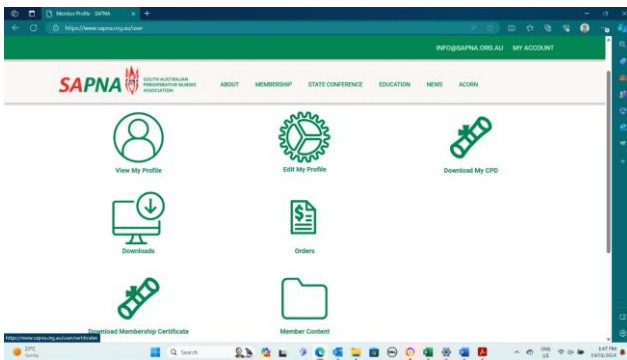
Member Profile - SAPNA

https://www.sapna.org.au/user

INFO@SAPNA.ORG.AU MY ACCOUNT

SAPNA SOUTH AUSTRALIAN PERIOPERATIVE NURSES ASSOCIATION

ABOUT MEMBERSHIP STATE CONFERENCE EDUCATION NEWS ACORN

View My Profile

Edit My Profile

Download My CPD

Downloads

Orders

Download Membership Certificate

Member Content

https://www.sapna.org.au/user/certificates

23°C Sunny

Search

ENG US

3:47 PM 19/03/2024